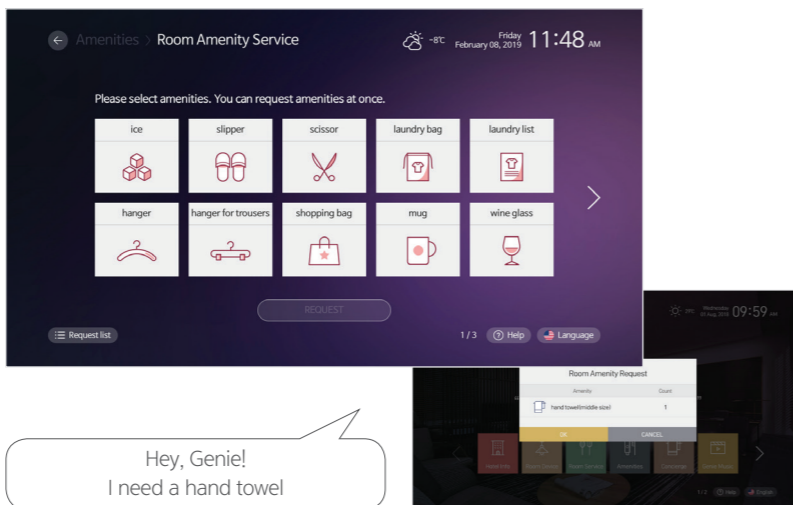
Amenities > Room Amenity Service

-8℃ Friday February 08, 2019 11:48 AM

Please select amenities. You can request amenities at once.

ice
slipper
scissor
laundry bag
laundry list
hanger
hanger for trousers
shopping bag
mug
wine glass

REQUEST

Request list
1/3 Help Language

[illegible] Wednesday 05 Aug 2015 09:59 am

Room Amenity Request

| Amenity | Count |
|---|---|
| hand towel(middle size) | 1 |

OK CANCEL

Hand Info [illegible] Room Service Amenities Concierge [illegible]

1/2 Help English

Hey, Genie!
I need a hand towel